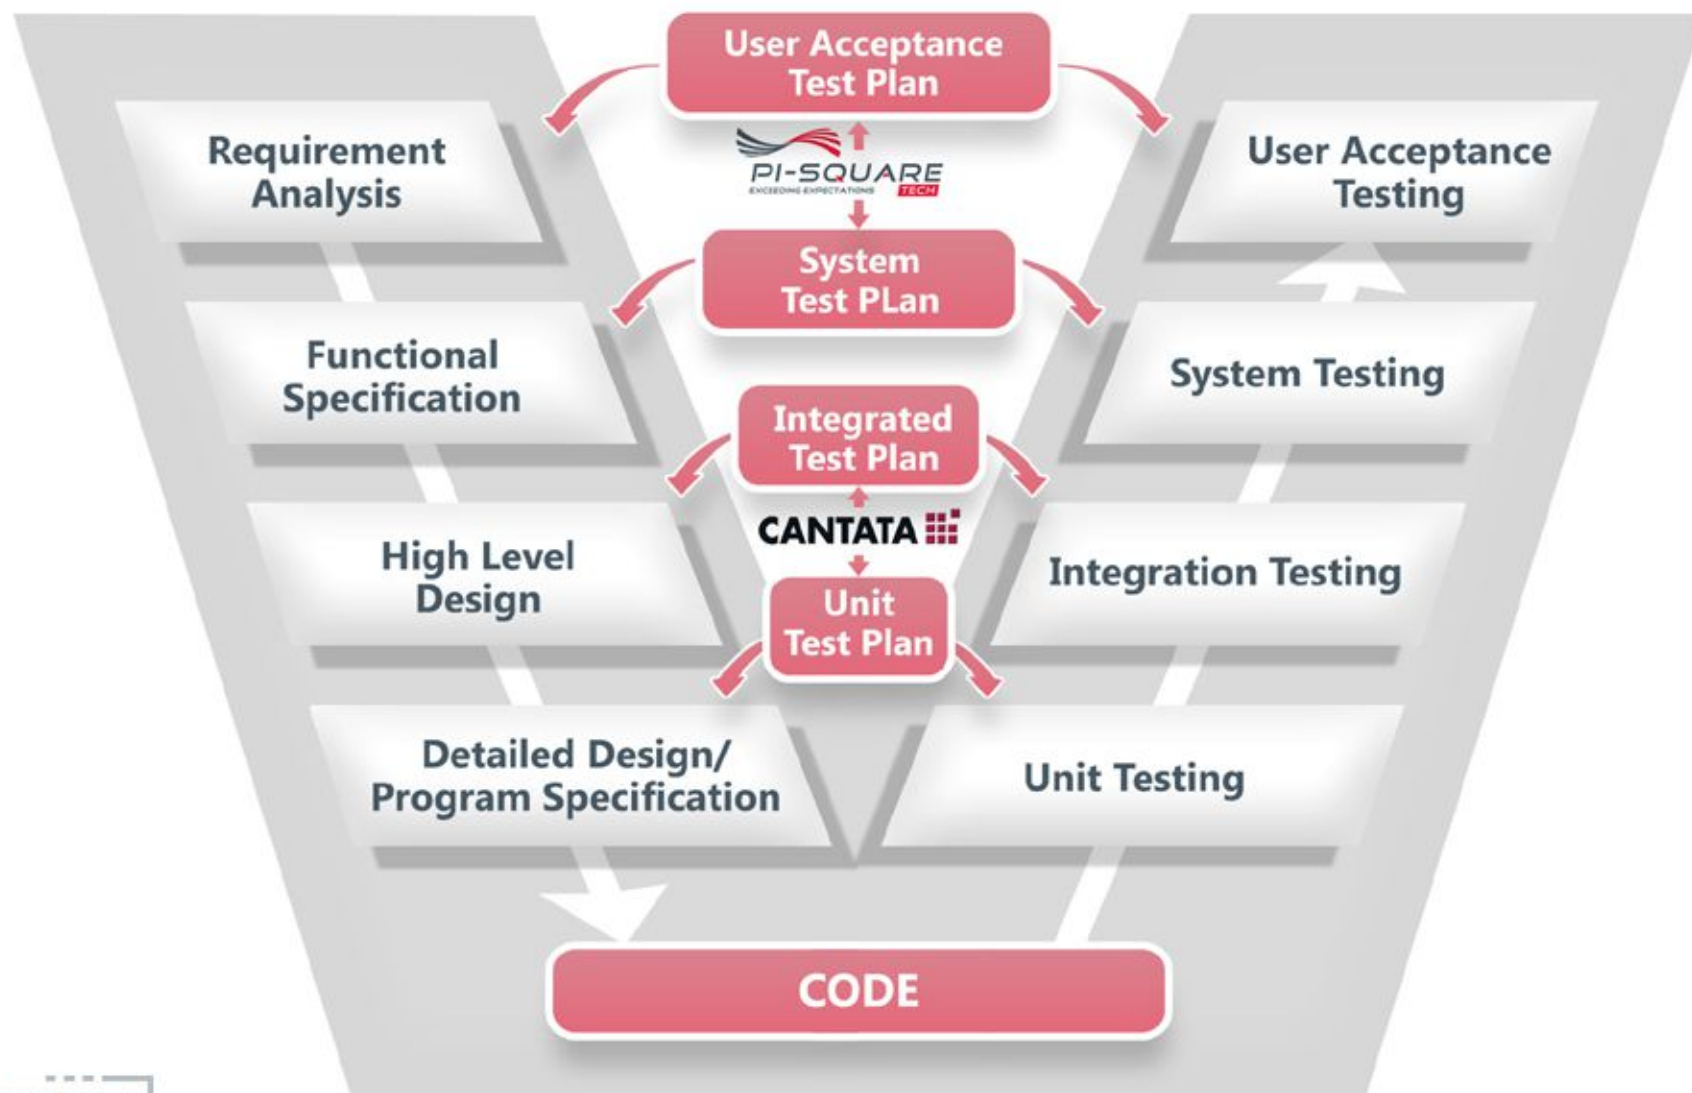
User Acceptance Test Plan

Requirement Analysis

PI-SQUARE
EXCEEDING EXPECTATIONS
TECH

User Acceptance Testing

System Test PLan

Functional Specification

System Testing

Integrated Test Plan

CANTATA

High Level Design

Integration Testing

Unit Test Plan

Detailed Design/ Program Specification

Unit Testing

CODE